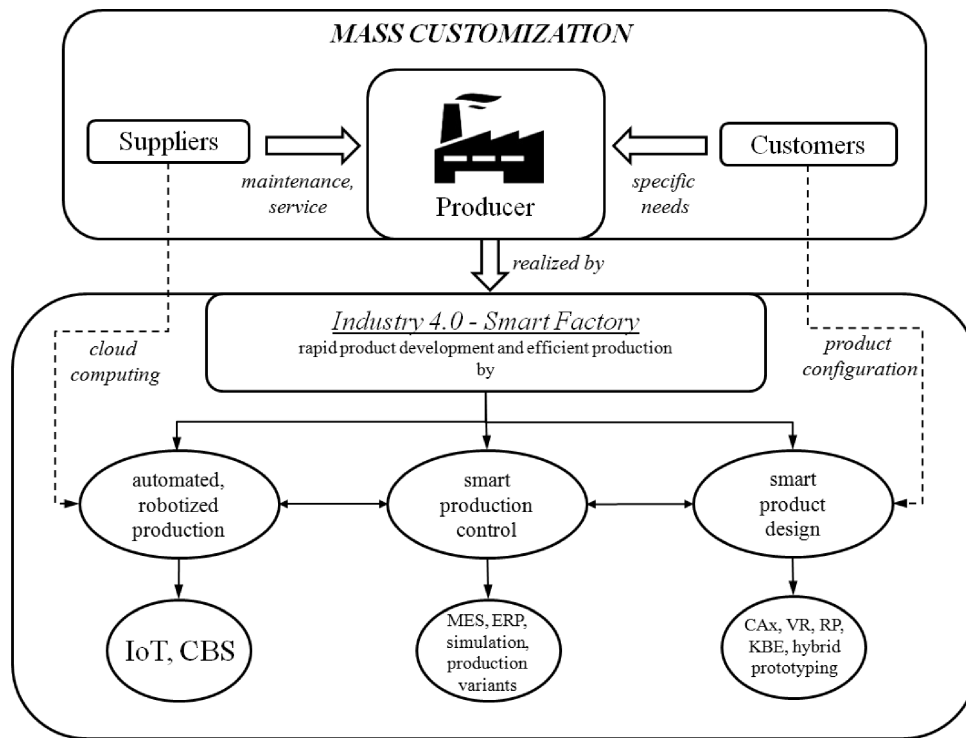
MASS CUSTOMIZATION

Suppliers

maintenance, service

Producer

specific needs

Customers

realized by

cloud computing

Industry 4.0 - Smart Factory
rapid product development and efficient production by

product configuration

automated, robotized production

smart production control

smart product design

IoT, CBS

MES, ERP, simulation, production variants

CAx, VR, RP, KBE, hybrid prototyping